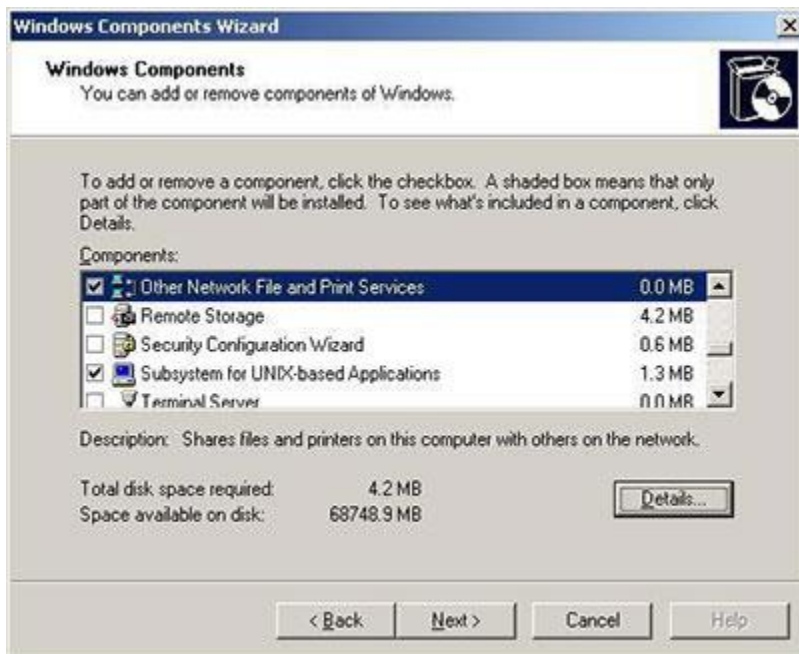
Windows Components Wizard

Windows Components
You can add or remove components of Windows.

To add or remove a component, click the checkbox. A shaded box means that only part of the component will be installed. To see what's included in a component, click Details.

Components:

| | | |
|---|---|---|
| ☑ | Other Network File and Print Services | 0.0 MB |
| ☐ | Remote Storage | 4.2 MB |
| ☐ | Security Configuration Wizard | 0.6 MB |
| ☑ | Subsystem for UNIX-based Applications | 1.3 MB |
| ☐ | Terminal Server | 0.0 MB |

Description: Shares files and printers on this computer with others on the network.

Total disk space required: 4.2 MB
Space available on disk: 68748.9 MB

Details...

< Back Next > Cancel Help